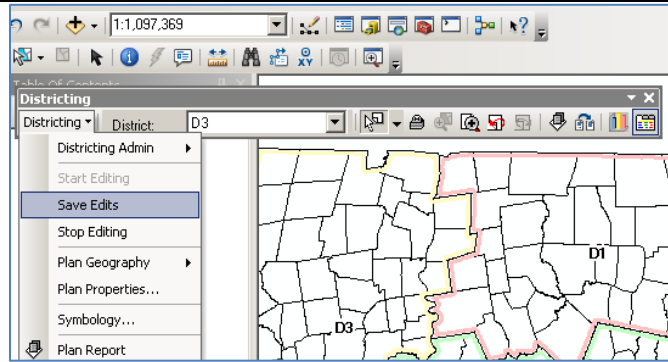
1:1,097,369

Table Of Contents

Districting

Districting ▾ District: D3

Districting Admin

Start Editing

Save Edits

Stop Editing

Plan Geography

Plan Properties...

Symbology...

Plan Report

D1

D3